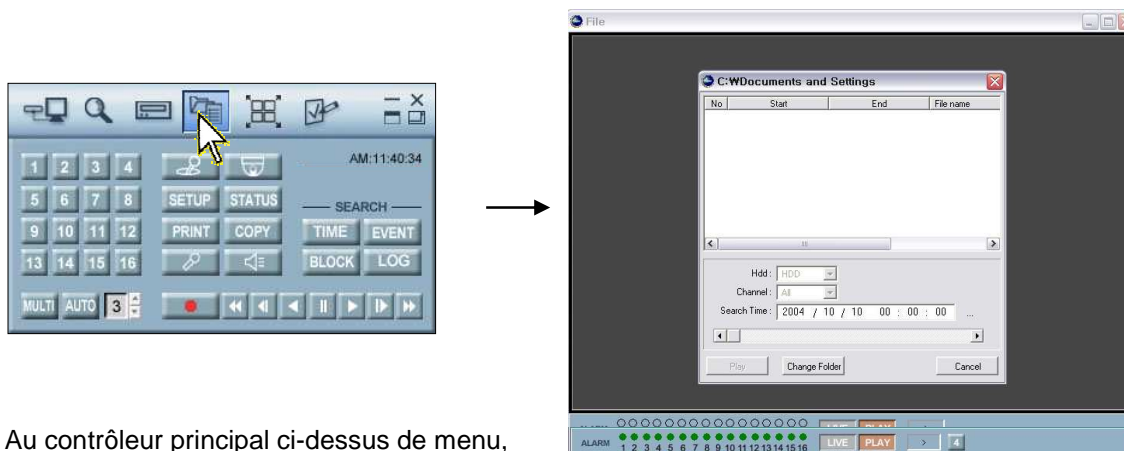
1 2 3 4
AM:11:40:34
5 6 7 8
SETUP STATUS
SEARCH
9 10 11 12
PRINT COPY
TIME EVENT
13 14 15 16
BLOCK LOG
MULTI AUTO 3

File

C:\Documents and Settings

| No | Start | End | File name |
|---|---|---|---|

Hdd : HDD
Channel : All
Search Time : 2004 / 10 / 10 00 : 00 : 00 ...

Play
Change Folder
Cancel

ALARM
ALARM 1 2 3 4 5 6 7 8 9 10 11 12 13 14 15 16
LIVE PLAY
LIVE PLAY > 4

Au contrôleur principal ci-dessus de menu,